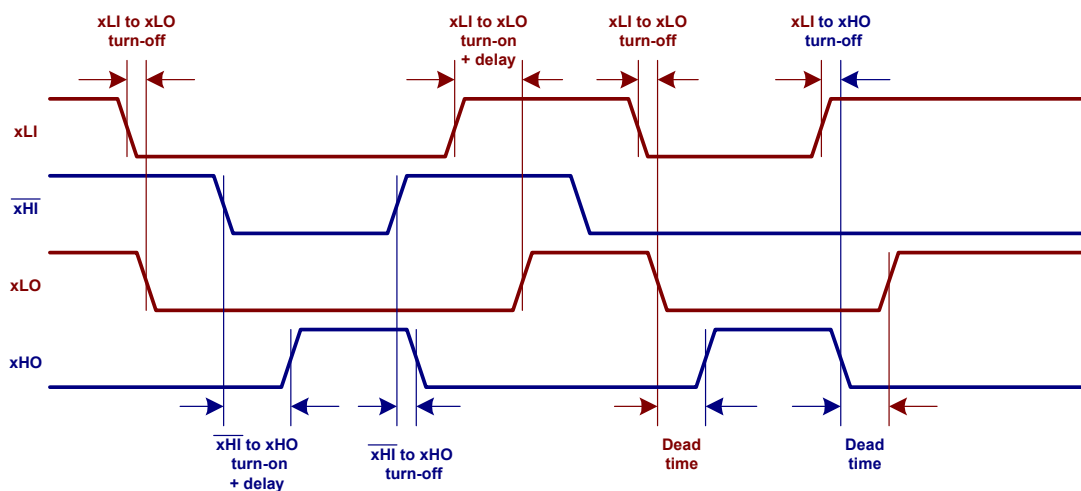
xLI to xLO turn-off

xLI to xLO turn-on + delay

xLI to xLO turn-off

xLI to xHO turn-off

xLI

$\overline{xHI}$

xLO

xHO

$\overline{xHI}$ to xHO turn-on + delay

$\overline{xHI}$ to xHO turn-off

Dead time

Dead time